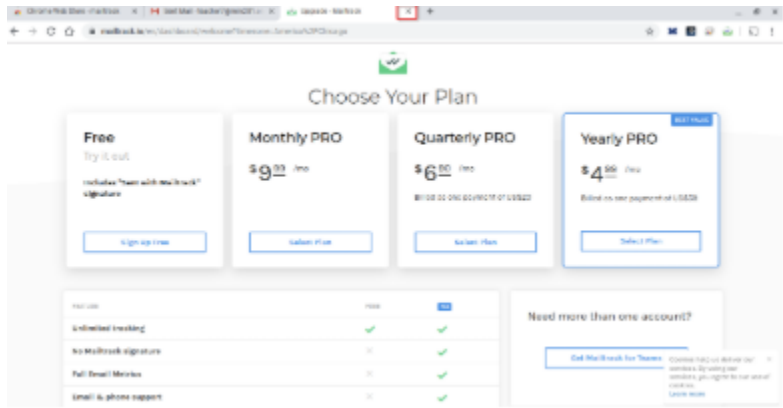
Choose Your Plan

Free
Try it out
Includes "Sent with Mailtrack" signature
Sign Up Free

Monthly PRO
$9.99 /mo
Select Plan

Quarterly PRO
$6.50 /mo
Billed as one payment of US$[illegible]
Select Plan

BEST VALUE
Yearly PRO
$4.99 /mo
Billed as one payment of US$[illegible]
Select Plan

| FEATURES | FREE | PRO |
|---|---|---|
| Unlimited tracking | ✓ | ✓ |
| No Mailtrack signature | ✕ | ✓ |
| Full Email Metrics | ✕ | ✓ |
| Email & phone support | ✕ | ✓ |

Need more than one account?
Get Mailtrack for Teams

Cookies help us deliver our services. By using our services, you agree to our use of cookies.
Learn more